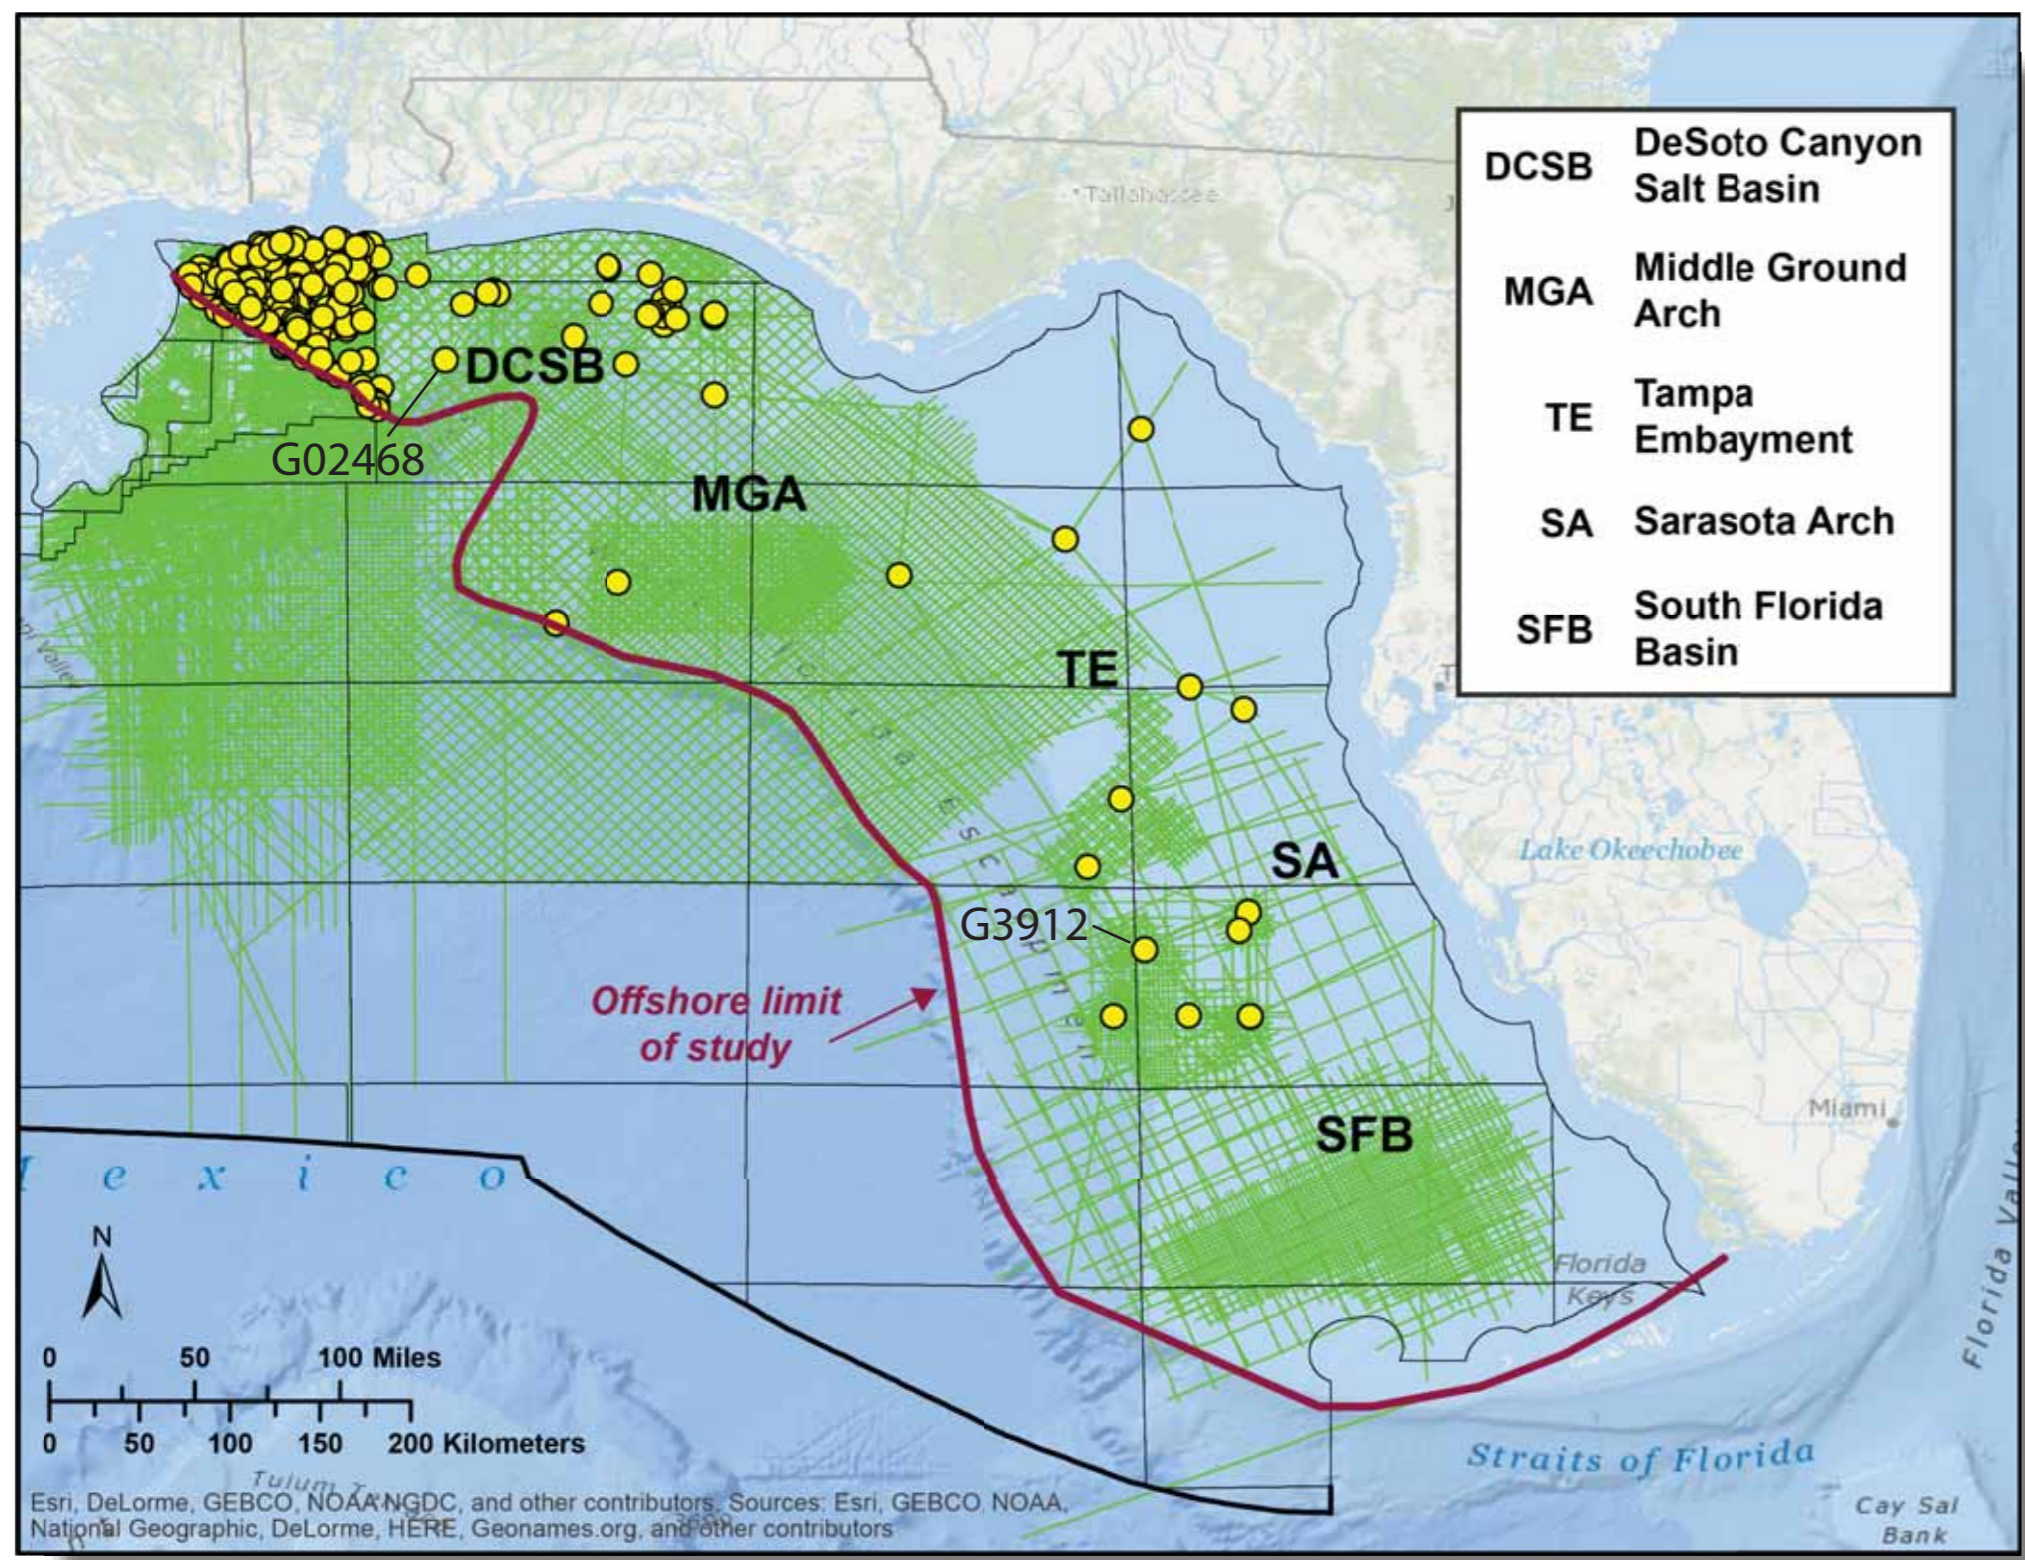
| DCSB | DeSoto Canyon Salt Basin |
|---|---|
| MGA | Middle Ground Arch |
| TE | Tampa Embayment |
| SA | Sarasota Arch |
| SFB | South Florida Basin |

Tallahassee

DCSB

G02468

MGA

TE

SA

G3912

SFB

Offshore limit of study

Lake Okeechobee

Miami

Florida Keys

Florida Valley

Mexico

Straits of Florida

Cay Sal Bank

N

0 50 100 Miles

0 50 100 150 200 Kilometers

Esri, DeLorme, GEBCO, NOAA NGDC, and other contributors, Sources: Esri, GEBCO, NOAA, National Geographic, DeLorme, HERE, Geonames.org, and other contributors